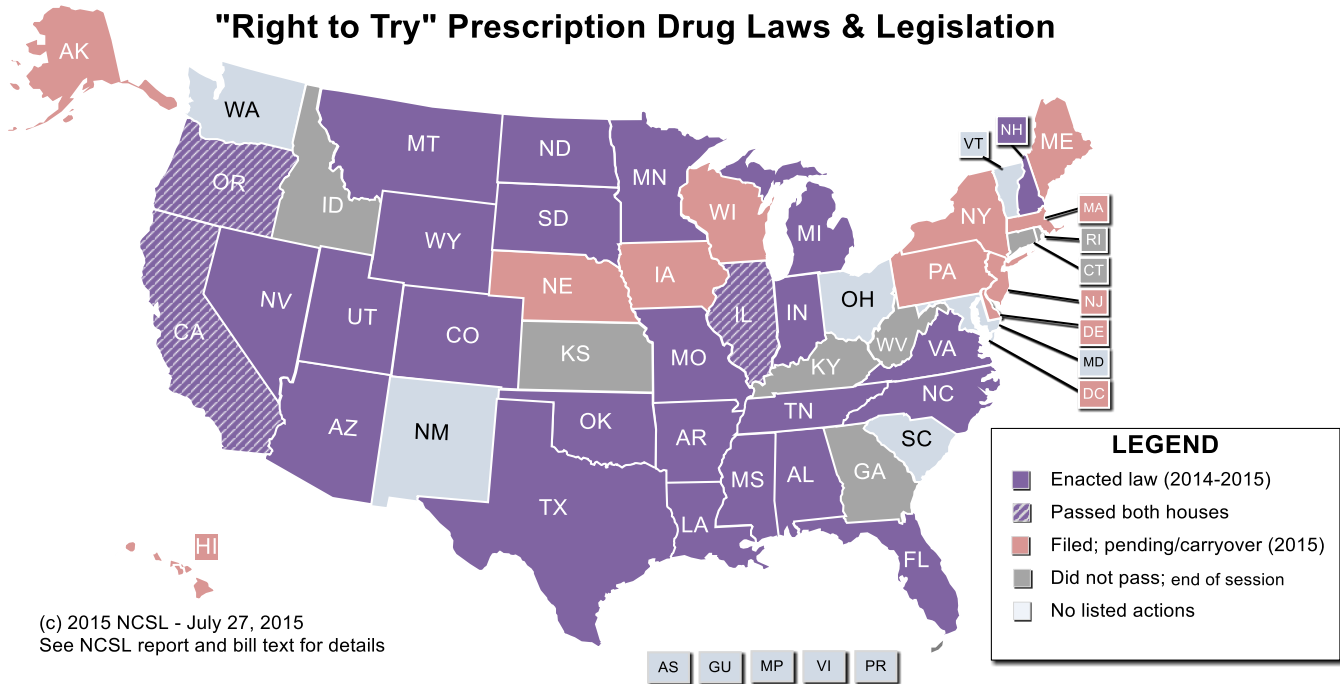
"Right to Try" Prescription Drug Laws & Legislation

AK
WA
MT
ND
MN
OR
ID
SD
WY
WI
MI
NV
UT
CO
NE
IA
IL
IN
OH
CA
KS
MO
KY
WV
VA
AZ
NM
OK
AR
TN
NC
SC
TX
MS
AL
GA
LA
FL
HI
VT
NH
ME
NY
MA
RI
CT
PA
NJ
DE
MD
DC

LEGEND
Enacted law (2014-2015)
Passed both houses
Filed; pending/carryover (2015)
Did not pass; end of session
No listed actions

(c) 2015 NCSL - July 27, 2015
See NCSL report and bill text for details

AS GU MP VI PR